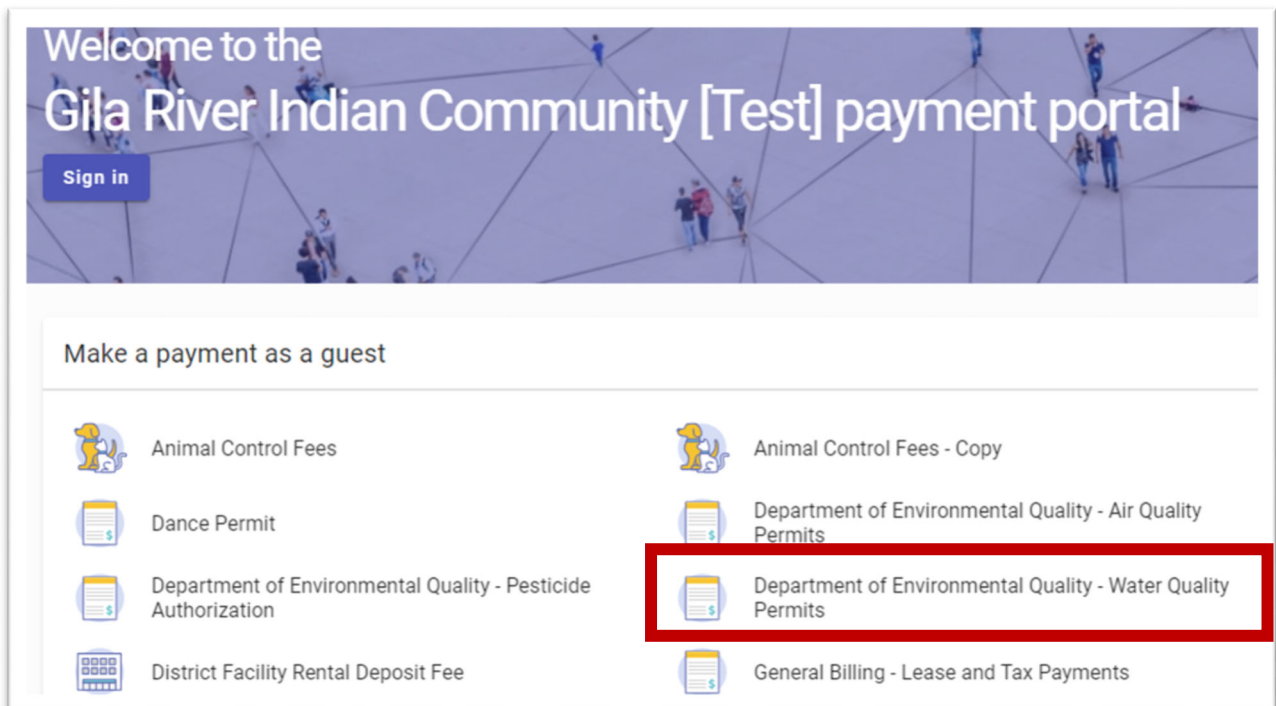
Welcome to the
Gila River Indian Community [Test] payment portal

Sign in

Make a payment as a guest

Animal Control Fees

Animal Control Fees - Copy

Dance Permit

Department of Environmental Quality - Air Quality Permits

Department of Environmental Quality - Pesticide Authorization

Department of Environmental Quality - Water Quality Permits

District Facility Rental Deposit Fee

General Billing - Lease and Tax Payments